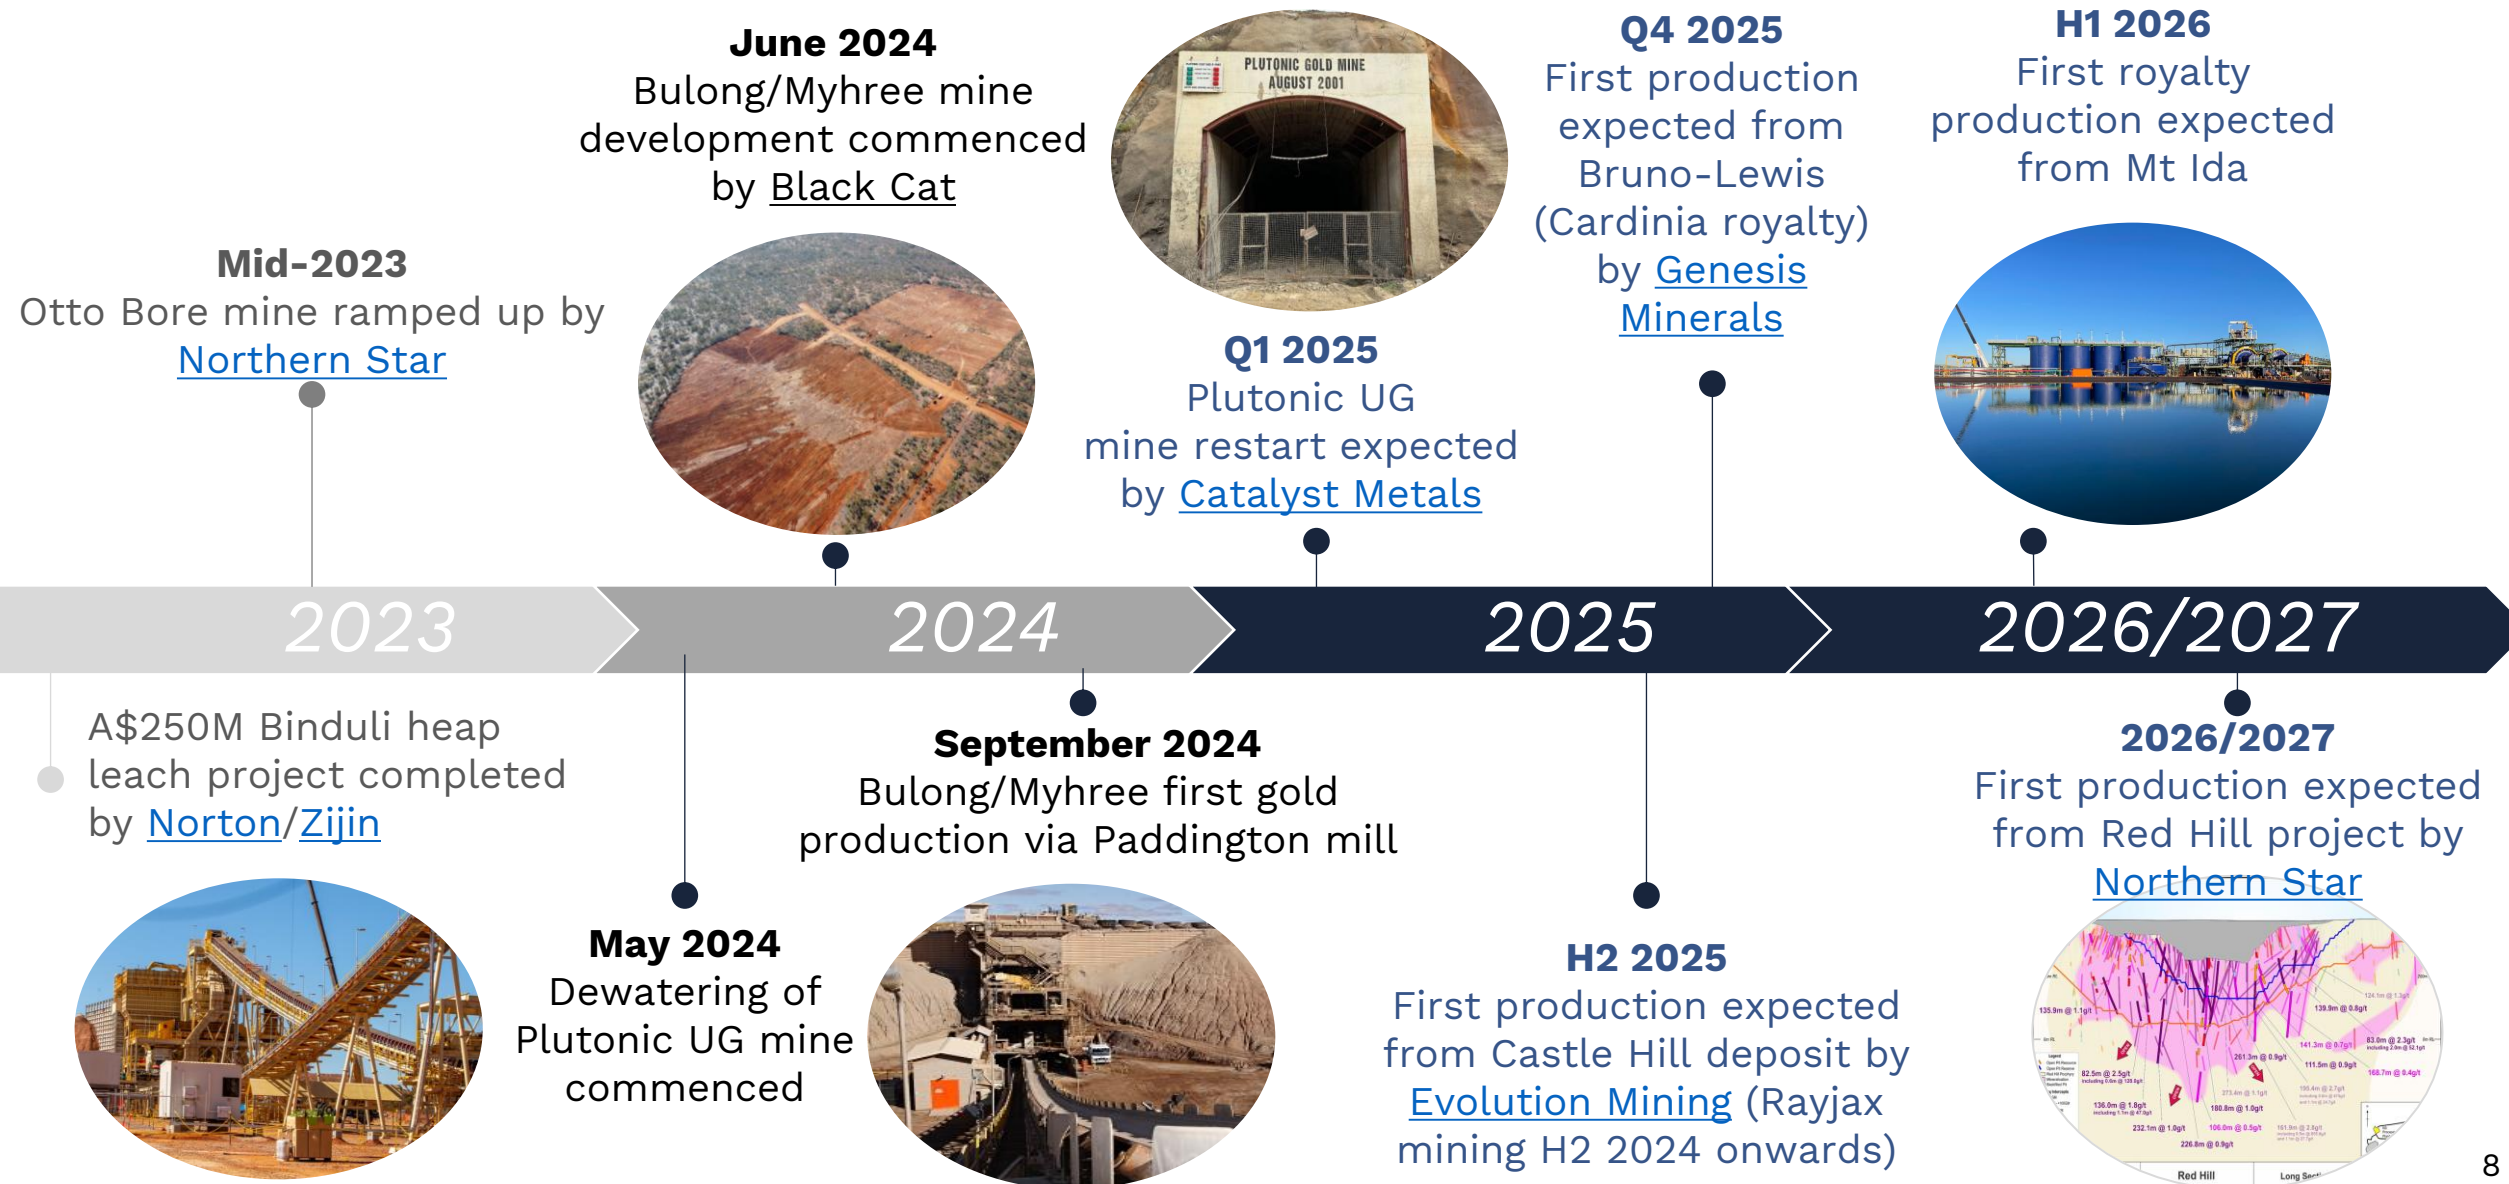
June 2024
Bulong/Myhree mine development commenced by Black Cat

PLUTONIC GOLD MINE
AUGUST 2001

Q4 2025
First production expected from Bruno-Lewis (Cardinia royalty) by Genesis Minerals

H1 2026
First royalty production expected from Mt Ida

Mid-2023
Otto Bore mine ramped up by Northern Star

Q1 2025
Plutonic UG mine restart expected by Catalyst Metals

2023

2024

2025

2026/2027

A$250M Binduli heap leach project completed by Norton/Zijin

September 2024
Bulong/Myhree first gold production via Paddington mill

2026/2027
First production expected from Red Hill project by Northern Star

May 2024
Dewatering of Plutonic UG mine commenced

H2 2025
First production expected from Castle Hill deposit by Evolution Mining (Rayjax mining H2 2024 onwards)

Red Hill

8